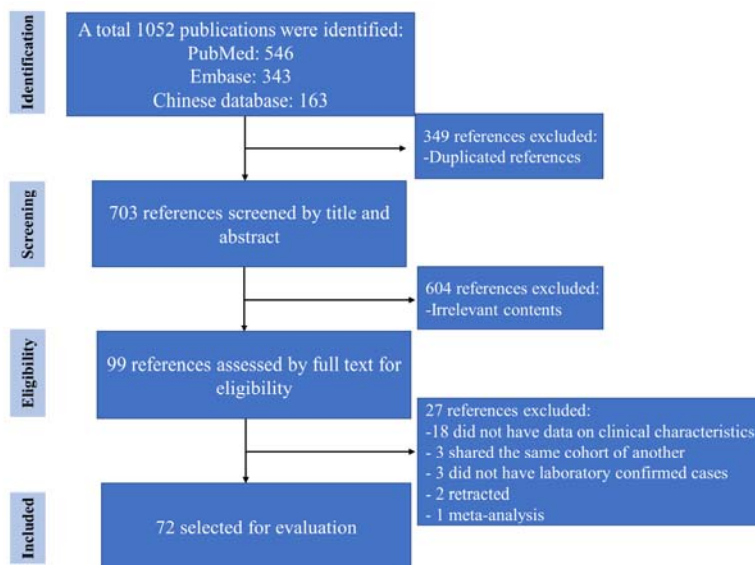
Identification

A total 1052 publications were identified:
PubMed: 546
Embase: 343
Chinese database: 163

349 references excluded:
-Duplicated references

Screening

703 references screened by title and abstract

604 references excluded:
-Irrelevant contents

Eligibility

99 references assessed by full text for eligibility

27 references excluded:
-18 did not have data on clinical characteristics
- 3 shared the same cohort of another
- 3 did not have laboratory confirmed cases
- 2 retracted
- 1 meta-analysis

Included

72 selected for evaluation